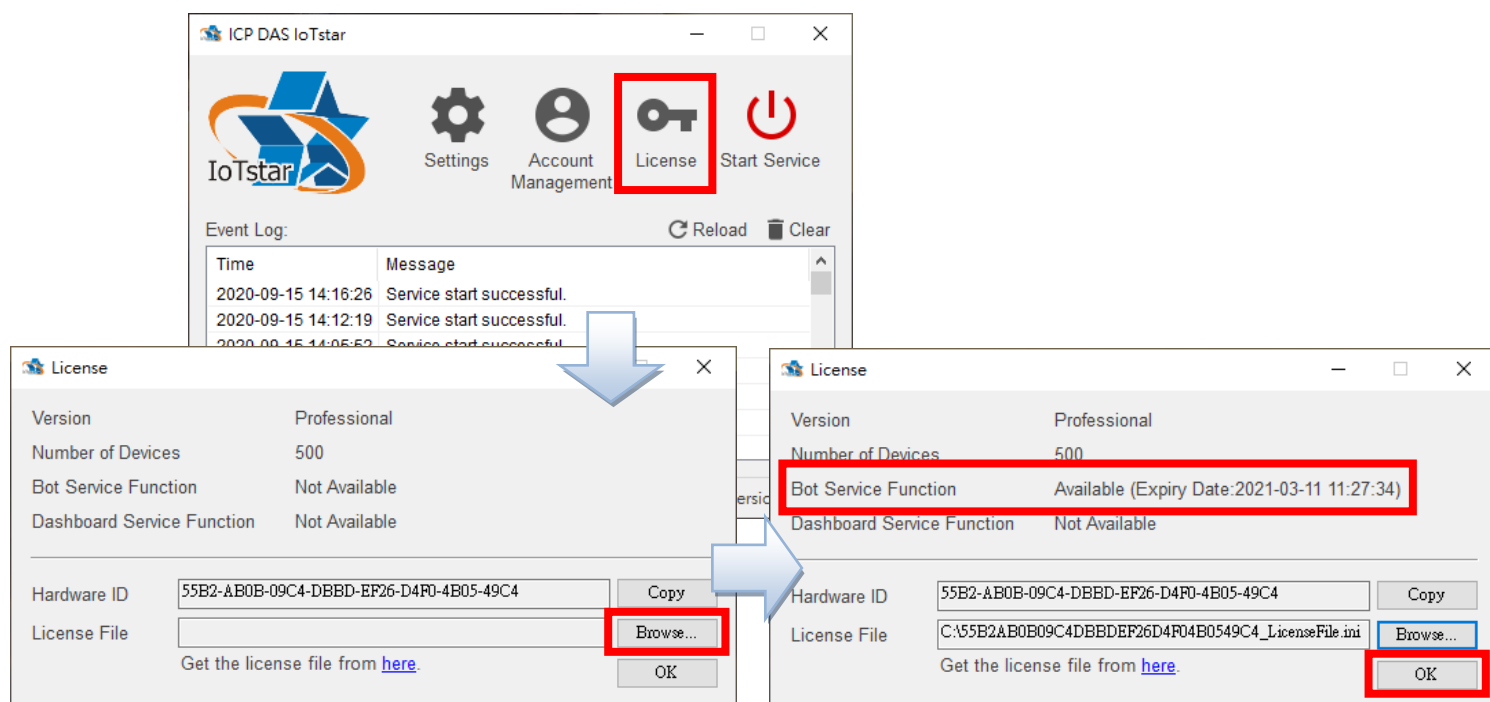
ICP DAS IoTstar

IoTstar

Settings

Account Management

License

Start Service

Event Log:

Reload

Clear

| Time | Message |
|---|---|
| 2020-09-15 14:16:26 | Service start successful. |
| 2020-09-15 14:12:19 | Service start successful. |
| 2020-09-15 14:05:52 | Service start successful. |

License

Version Professional

Number of Devices 500

Bot Service Function Not Available

Dashboard Service Function Not Available

Hardware ID 55B2-AB0B-09C4-DBBD-EF26-D4F0-4B05-49C4 Copy

License File Browse...

Get the license file from here.

OK

versi

License

Version Professional

Number of Devices 500

Bot Service Function Available (Expiry Date:2021-03-11 11:27:34)

Dashboard Service Function Not Available

Hardware ID 55B2-AB0B-09C4-DBBD-EF26-D4F0-4B05-49C4 Copy

License File C:\55B2AB0B09C4DBBDEF26D4F04B0549C4_LicenseFile.ini Browse...

Get the license file from here.

OK